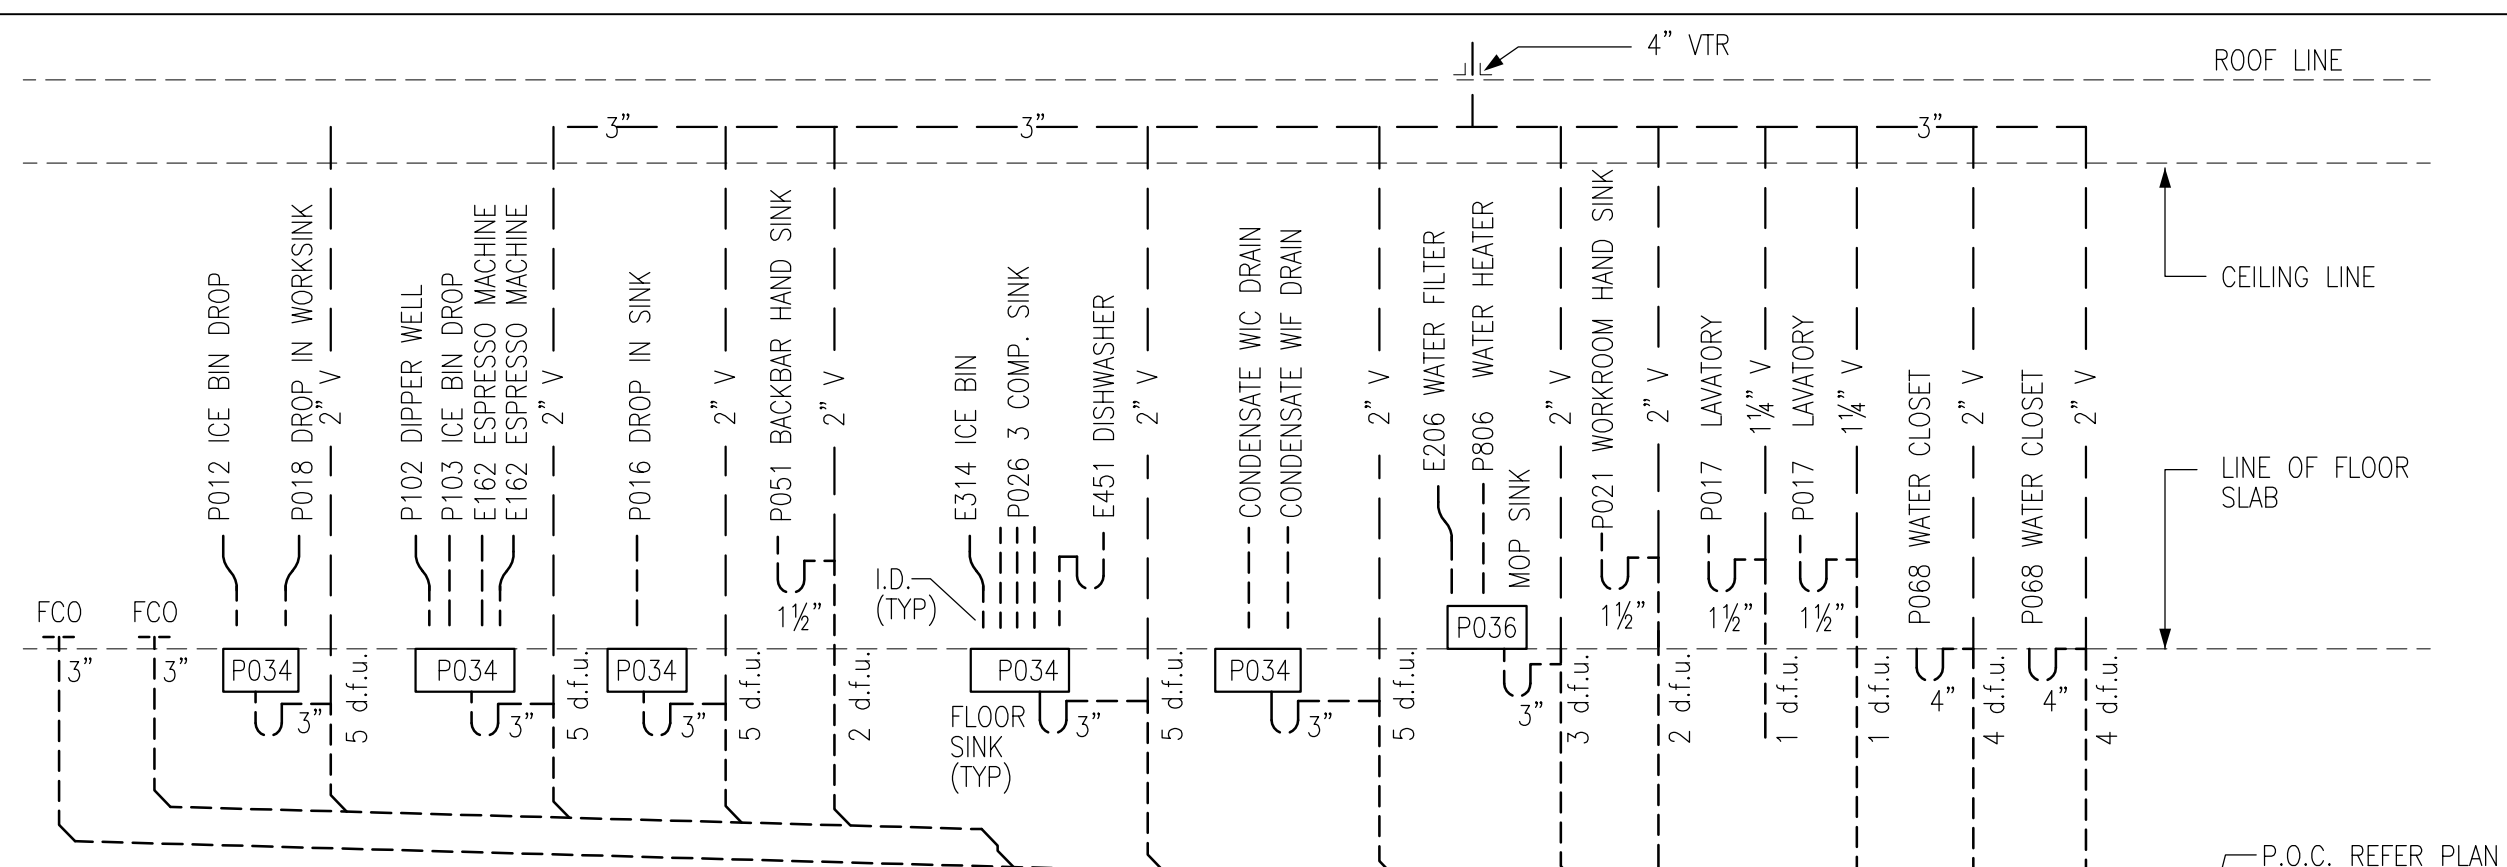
4" VTR

ROOF LINE

3"

3"

3"

CEILING LINE

LINE OF FLOOR SLAB

P012 ICE BIN DROP

P018 DROP IN WORKSINK

2" V

P102 DIPPER WELL

P103 ICE BIN DROP

E162 ESPRESSO MACHINE

E162 ESPRESSO MACHINE

2" V

P016 DROP IN SINK

2" V

P051 BACKBAR HAND SINK

2" V

E314 ICE BIN

P026 3 COMP. SINK

E451 DISHWASHER

2" V

CONDENSATE WIC DRAIN

CONDENSATE WIF DRAIN

2" V

E206 WATER FILTER

P806 WATER HEATER

MOP SINK

2" V

P021 WORKROOM HAND SINK

2" V

P017 LAVATORY

1¼" V

P017 LAVATORY

1¼" V

P068 WATER CLOSET

2" V

P068 WATER CLOSET

2" V

FCO

3"

FCO

3"

P034

3"

5 d.f.u.

P034

3"

5 d.f.u.

P034

3"

5 d.f.u.

1½"

2 d.f.u.

I.D. (TYP)

P034

FLOOR SINK (TYP)

3"

5 d.f.u.

P034

3"

5 d.f.u.

P036

3"

3 d.f.u.

1½"

2 d.f.u.

1½"

1 d.f.u.

1½"

1 d.f.u.

4"

4 d.f.u.

4"

4 d.f.u.

P.O.C. REFER PLAN